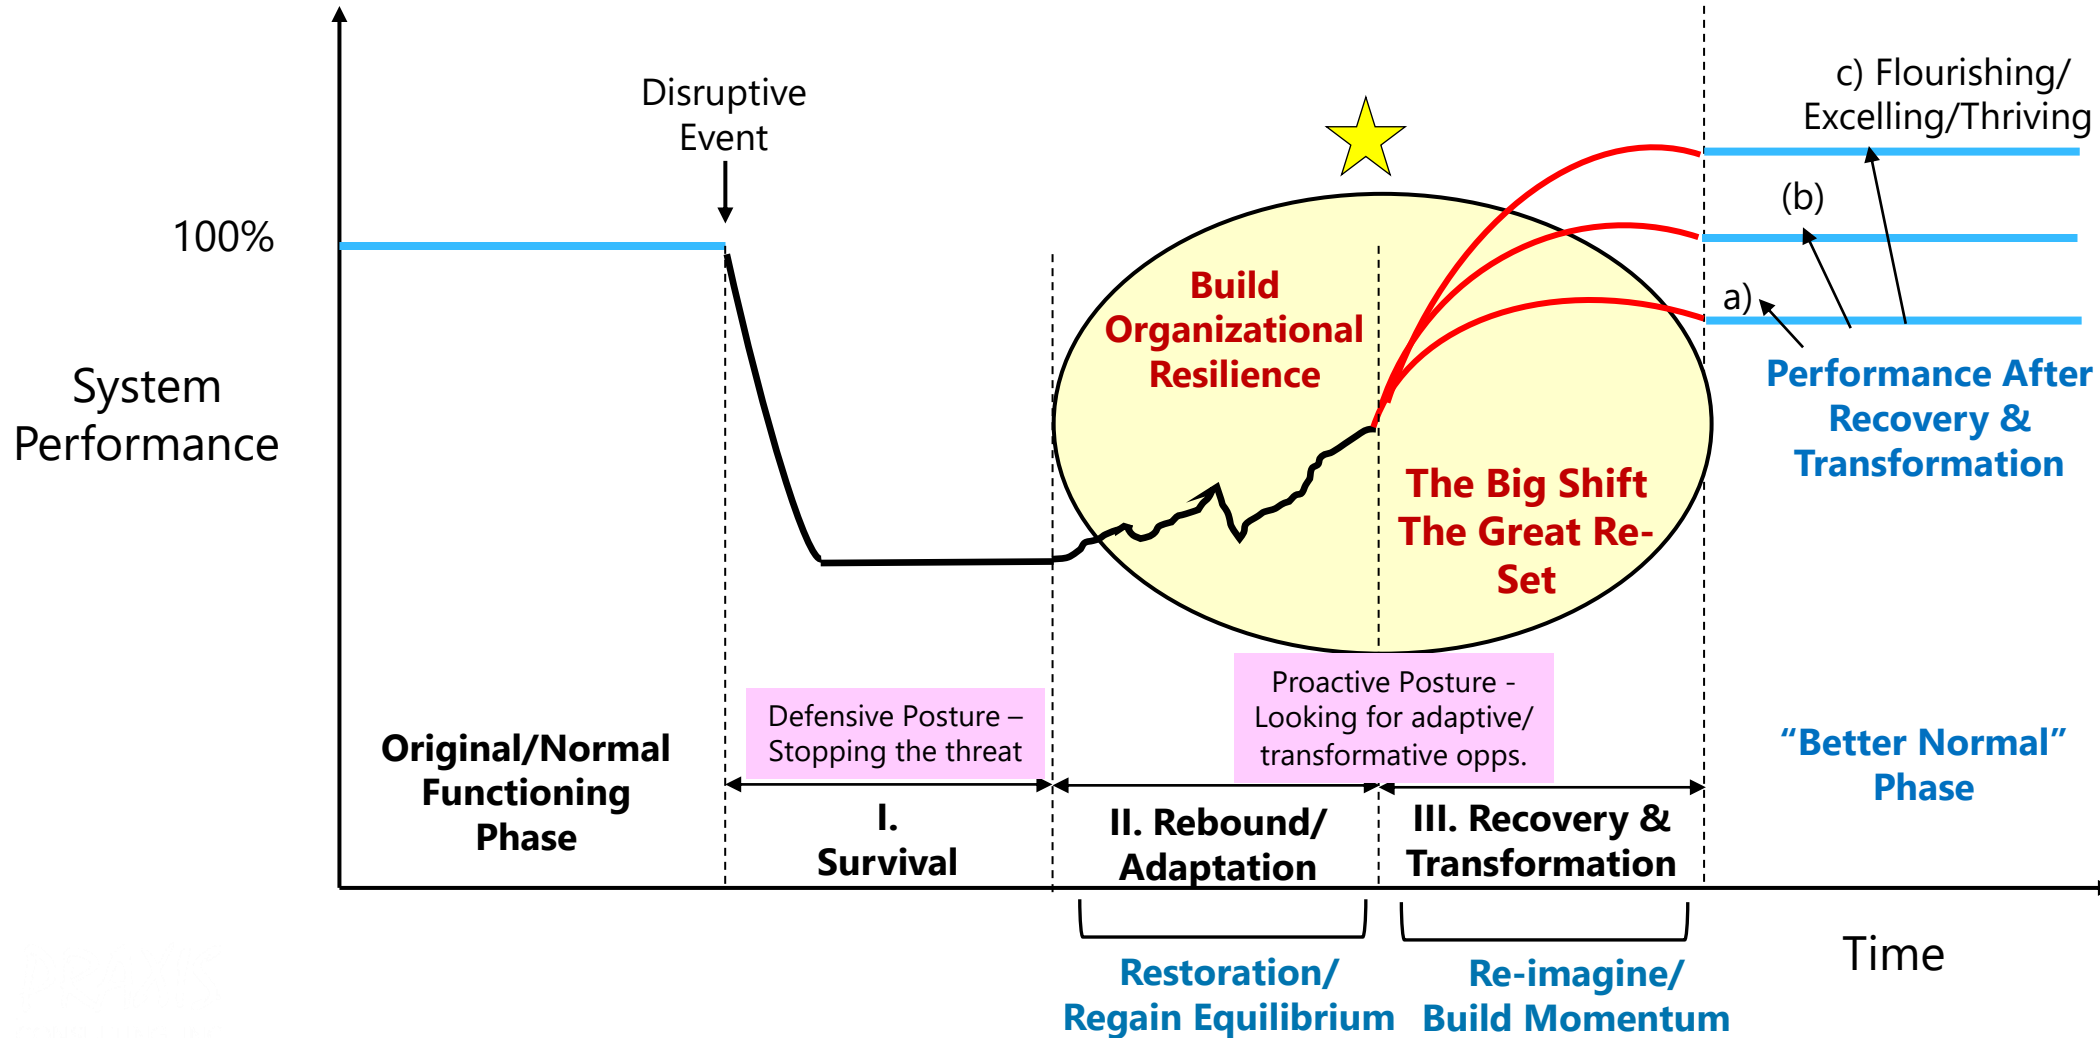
Disruptive Event

100%

System Performance

Build Organizational Resilience

The Big Shift The Great Re-Set

c) Flourishing/ Excelling/Thriving

(b)

a)

Performance After Recovery & Transformation

Defensive Posture – Stopping the threat

Proactive Posture - Looking for adaptive/ transformative opps.

Original/Normal Functioning Phase

I. Survival

II. Rebound/ Adaptation

III. Recovery & Transformation

"Better Normal" Phase

Restoration/ Regain Equilibrium

Re-imagine/ Build Momentum

Time